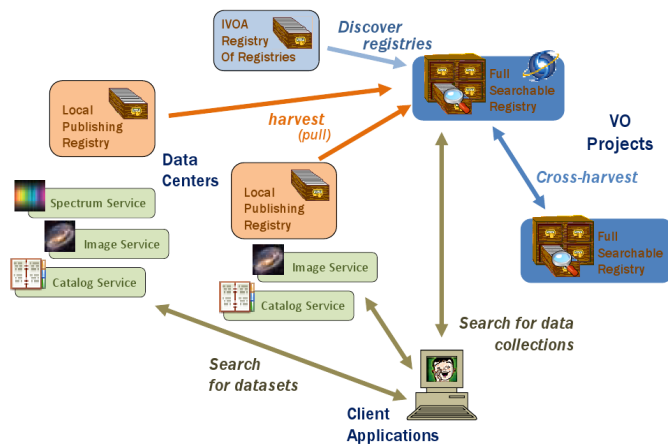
IVOA Registry Of Registries

Discover registries

Full Searchable Registry

Local Publishing Registry

harvest (pull)

VO Projects

Data Centers

Cross-harvest

Local Publishing Registry

Spectrum Service

Image Service

Catalog Service

Full Searchable Registry

Image Service

Catalog Service

Search for data collections

Search for datasets

Client Applications